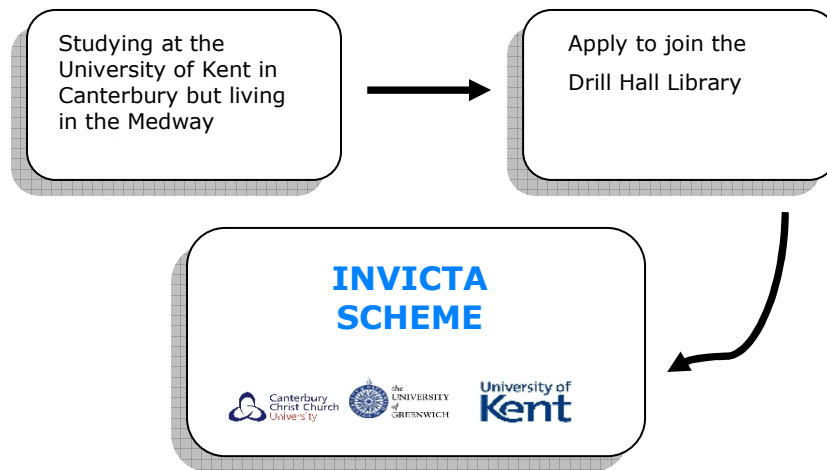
Studying at the University of Kent in Canterbury but living in the Medway

Apply to join the Drill Hall Library

INVICTA SCHEME

Canterbury Christ Church University

the UNIVERSITY of GREENWICH

University of Kent